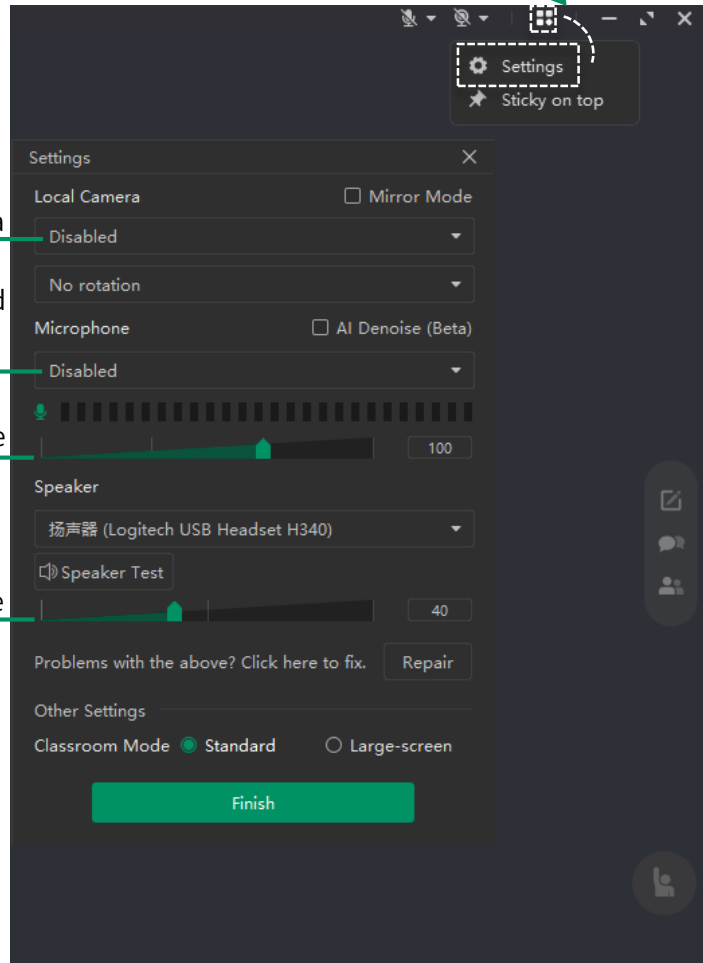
Settings
Sticky on top

Settings

Local Camera
Mirror Mode
Disabled
No rotation

Microphone
AI Denoise (Beta)
Disabled
100

Speaker
扬声器 (Logitech USB Headset H340)
Speaker Test
40

Problems with the above? Click here to fix.
Repair

Other Settings
Classroom Mode
Standard
Large-screen

Finish